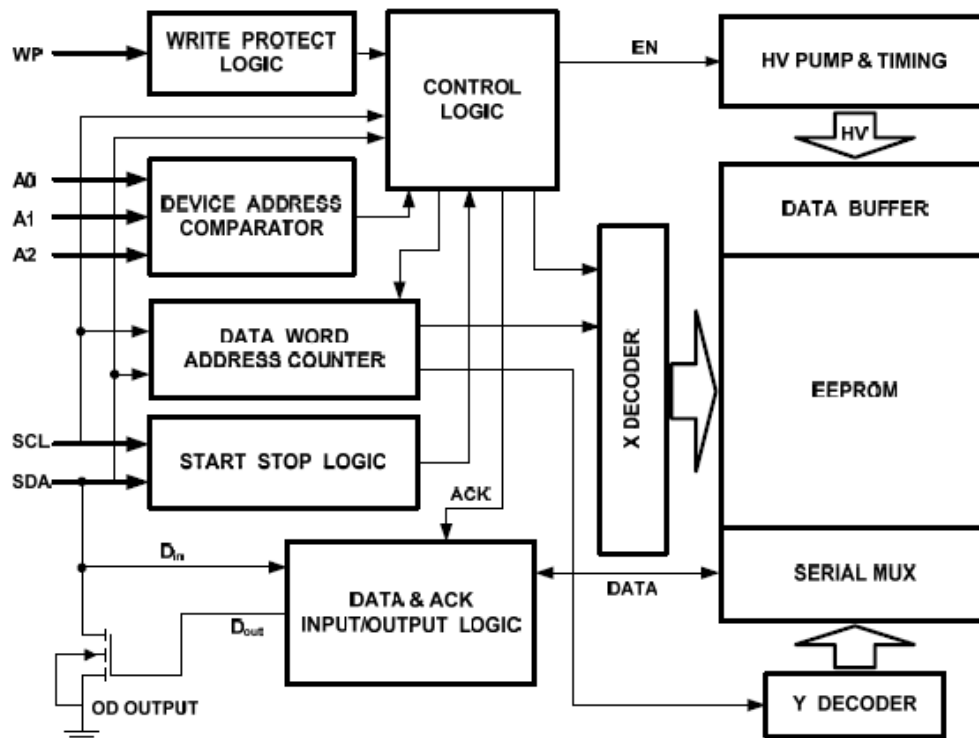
WP

WRITE PROTECT LOGIC

CONTROL LOGIC

EN

HV PUMP & TIMING

HV

A0

A1

A2

DEVICE ADDRESS COMPARATOR

DATA BUFFER

DATA WORD ADDRESS COUNTER

X DECODER

EEPROM

SCL

SDA

START STOP LOGIC

ACK

$D_{in}$

DATA & ACK INPUT/OUTPUT LOGIC

DATA

SERIAL MUX

$D_{out}$

OD OUTPUT

Y DECODER